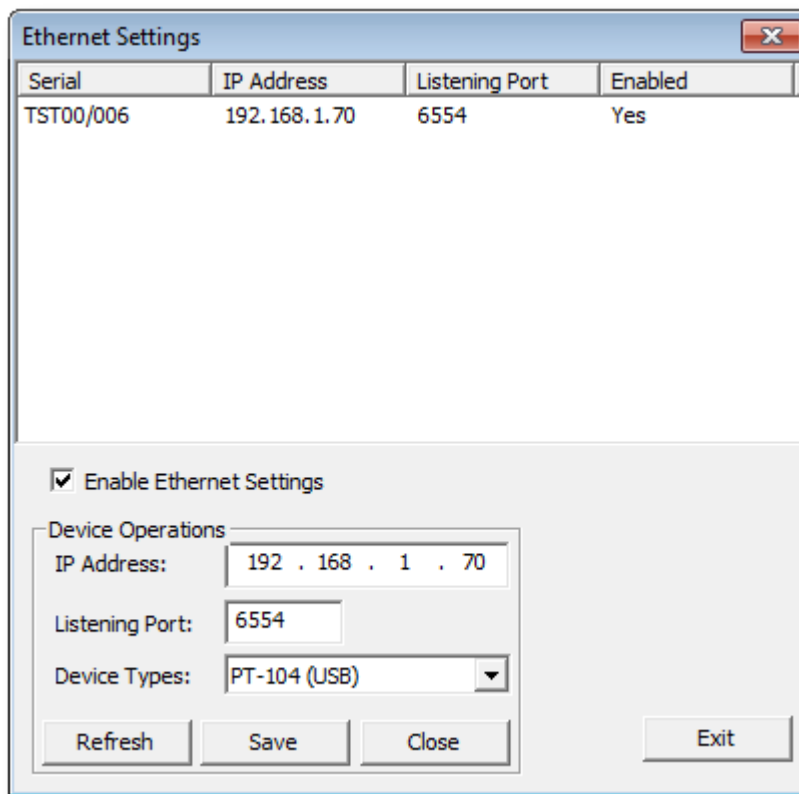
Ethernet Settings

| Serial | IP Address | Listening Port | Enabled |
|---|---|---|---|
| TST00/006 | 192.168.1.70 | 6554 | Yes |

Enable Ethernet Settings

Device Operations

IP Address: 192 . 168 . 1 . 70

Listening Port: 6554

Device Types: PT-104 (USB)

Refresh

Save

Close

Exit